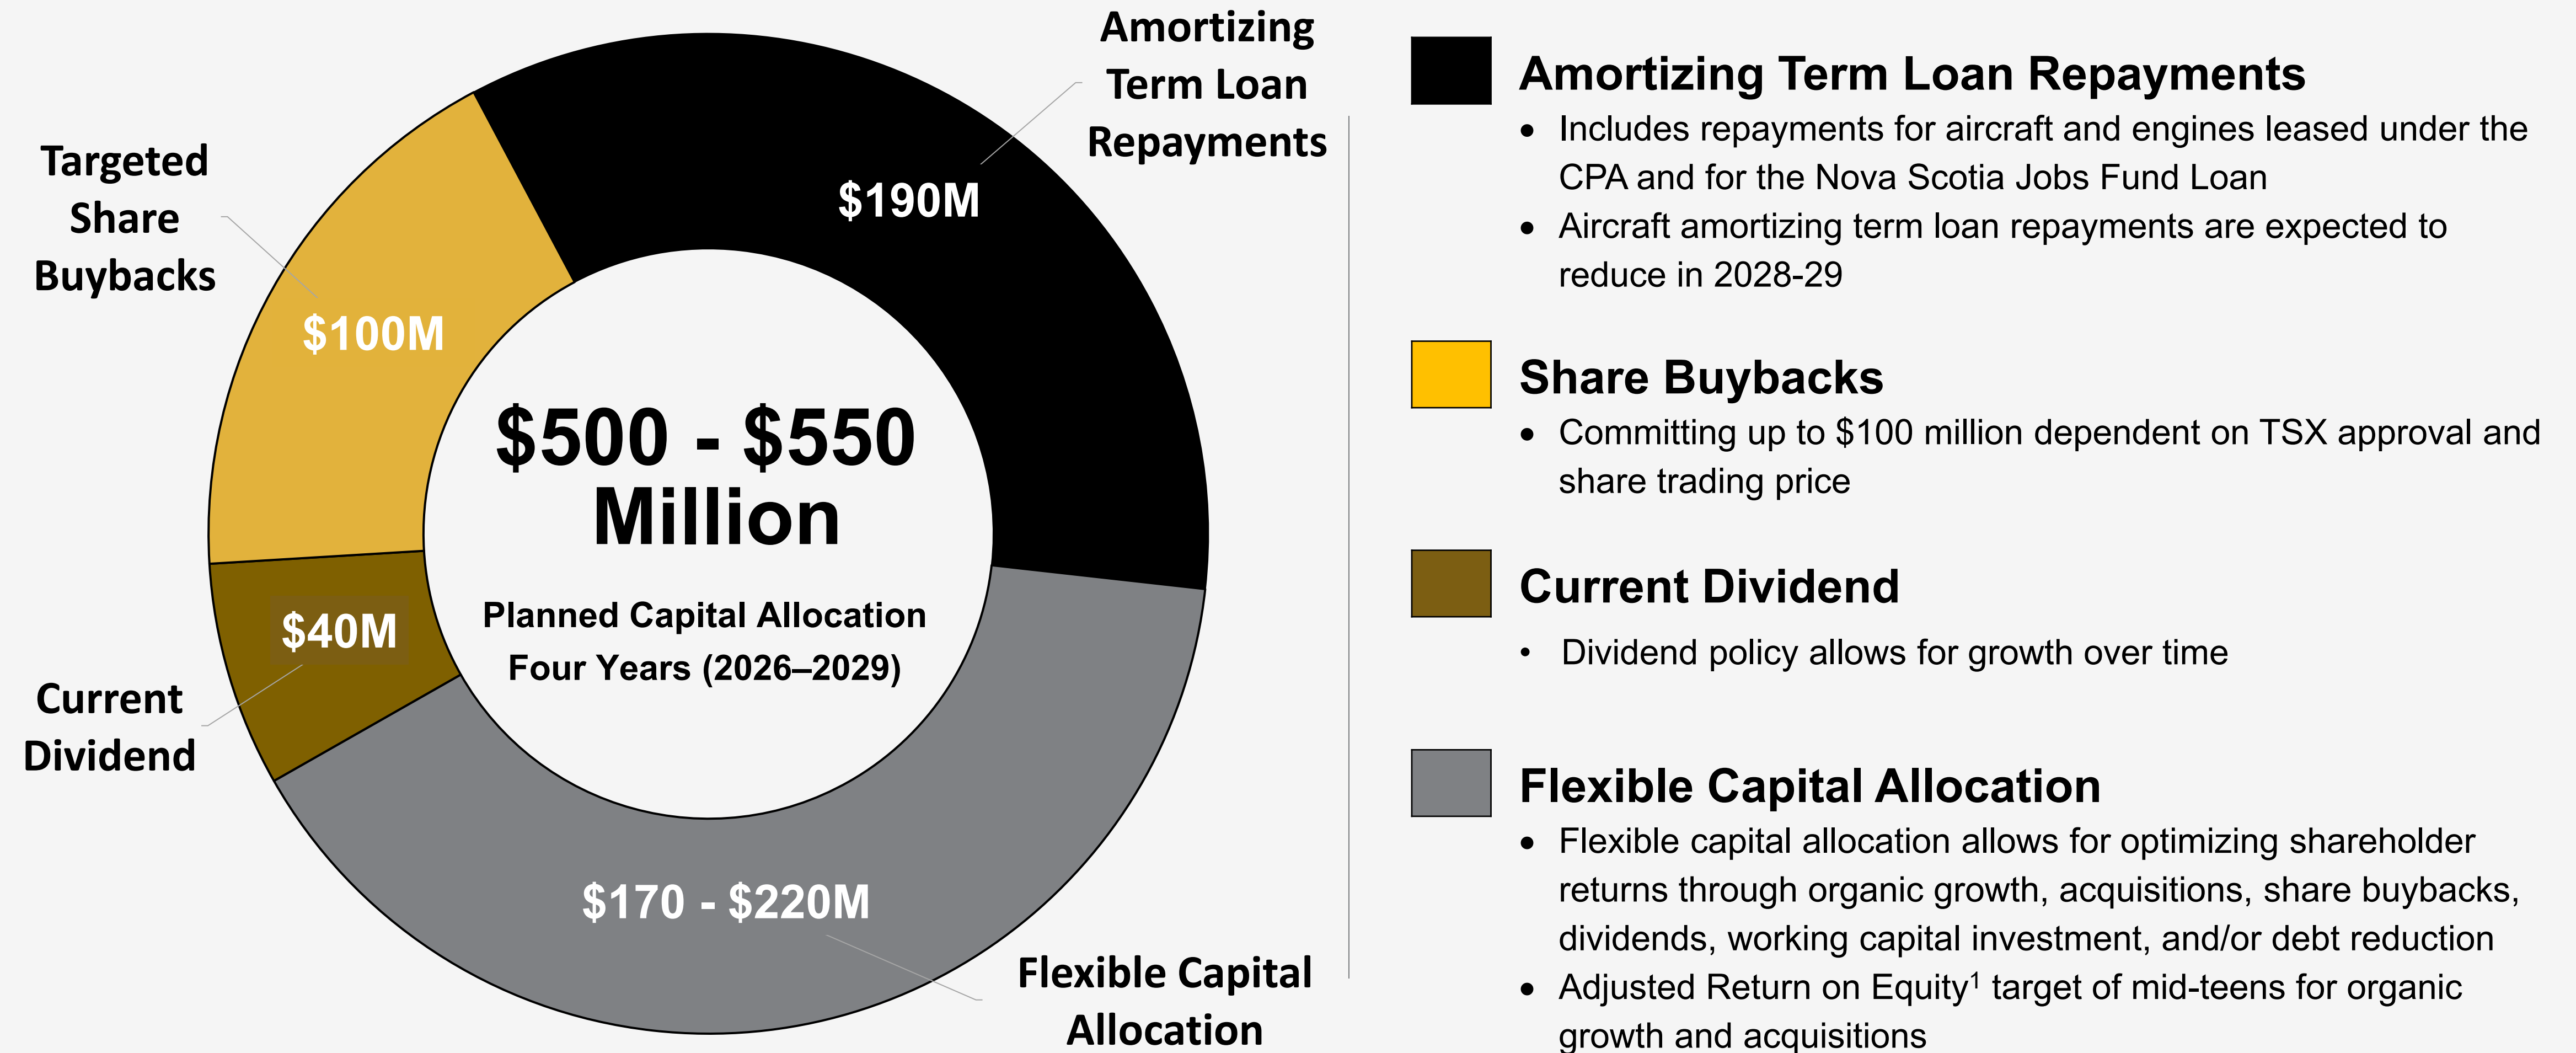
Amortizing Term Loan Repayments

Targeted Share Buybacks

$190M

$100M

$500 - $550 Million

Planned Capital Allocation
Four Years (2026–2029)

$40M

Current Dividend

$170 - $220M

Flexible Capital Allocation

Amortizing Term Loan Repayments

- Includes repayments for aircraft and engines leased under the CPA and for the Nova Scotia Jobs Fund Loan
- Aircraft amortizing term loan repayments are expected to reduce in 2028-29

Share Buybacks

- Committing up to \$100 million dependent on TSX approval and share trading price

Current Dividend

- Dividend policy allows for growth over time

Flexible Capital Allocation

- Flexible capital allocation allows for optimizing shareholder returns through organic growth, acquisitions, share buybacks, dividends, working capital investment, and/or debt reduction
- Adjusted Return on Equity$^1$ target of mid-teens for organic growth and acquisitions